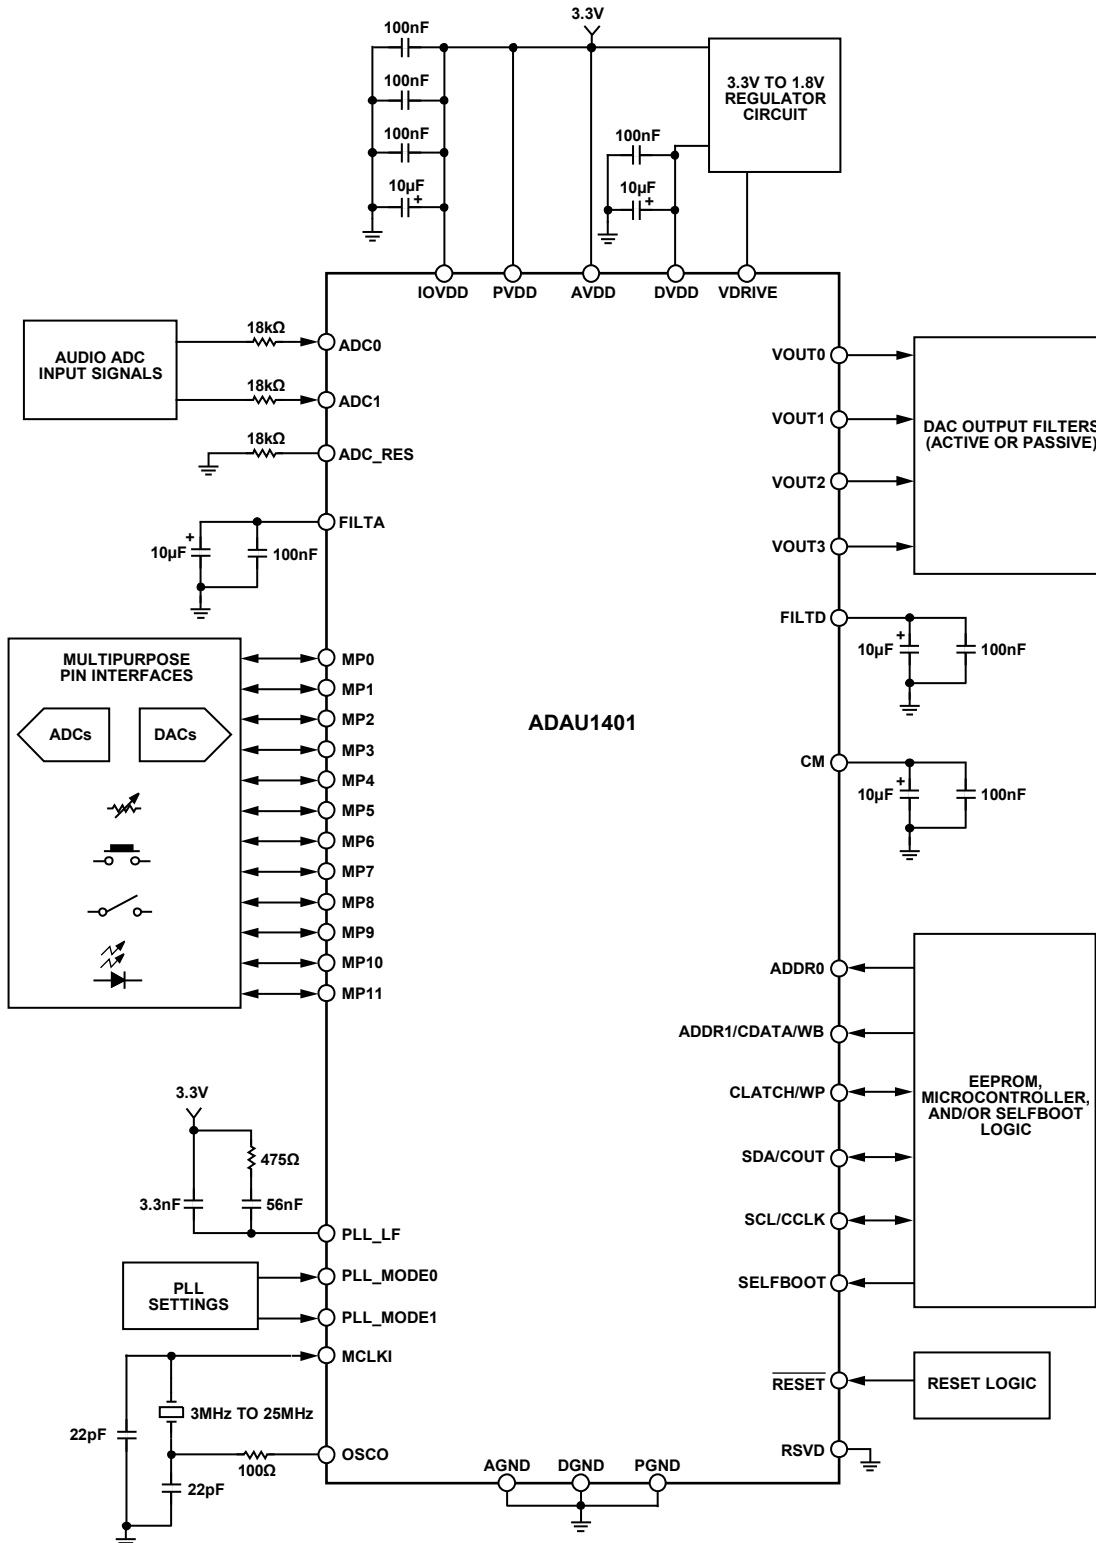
3.3V

100nF

100nF

100nF

10µF

3.3V TO 1.8V REGULATOR CIRCUIT

100nF

10µF

IOVDD PVDD AVDD DVDD VDRIVE

AUDIO ADC INPUT SIGNALS

18kΩ
ADC0

18kΩ
ADC1

18kΩ
ADC_RES

FILTA

10µF

100nF

VOUT0

VOUT1

VOUT2

VOUT3

DAC OUTPUT FILTERS (ACTIVE OR PASSIVE)

FILTD

10µF

100nF

MULTIPURPOSE PIN INTERFACES

ADCs

DACs

MP0
MP1
MP2
MP3
MP4
MP5
MP6
MP7
MP8
MP9
MP10
MP11

ADAU1401

CM

10µF

100nF

ADDR0

ADDR1/CDATA/WB

CLATCH/WP

SDA/COUT

SCL/CCLK

SELFBOOT

EEPROM, MICROCONTROLLER, AND/OR SELFBOOT LOGIC

3.3V

475Ω

3.3nF

56nF

PLL_LF

PLL SETTINGS

PLL_MODE0

PLL_MODE1

MCLKI

3MHz TO 25MHz

22pF

OSCO

100Ω

22pF

$\overline{RESET}$

RESET LOGIC

RSVD

AGND DGND PGND